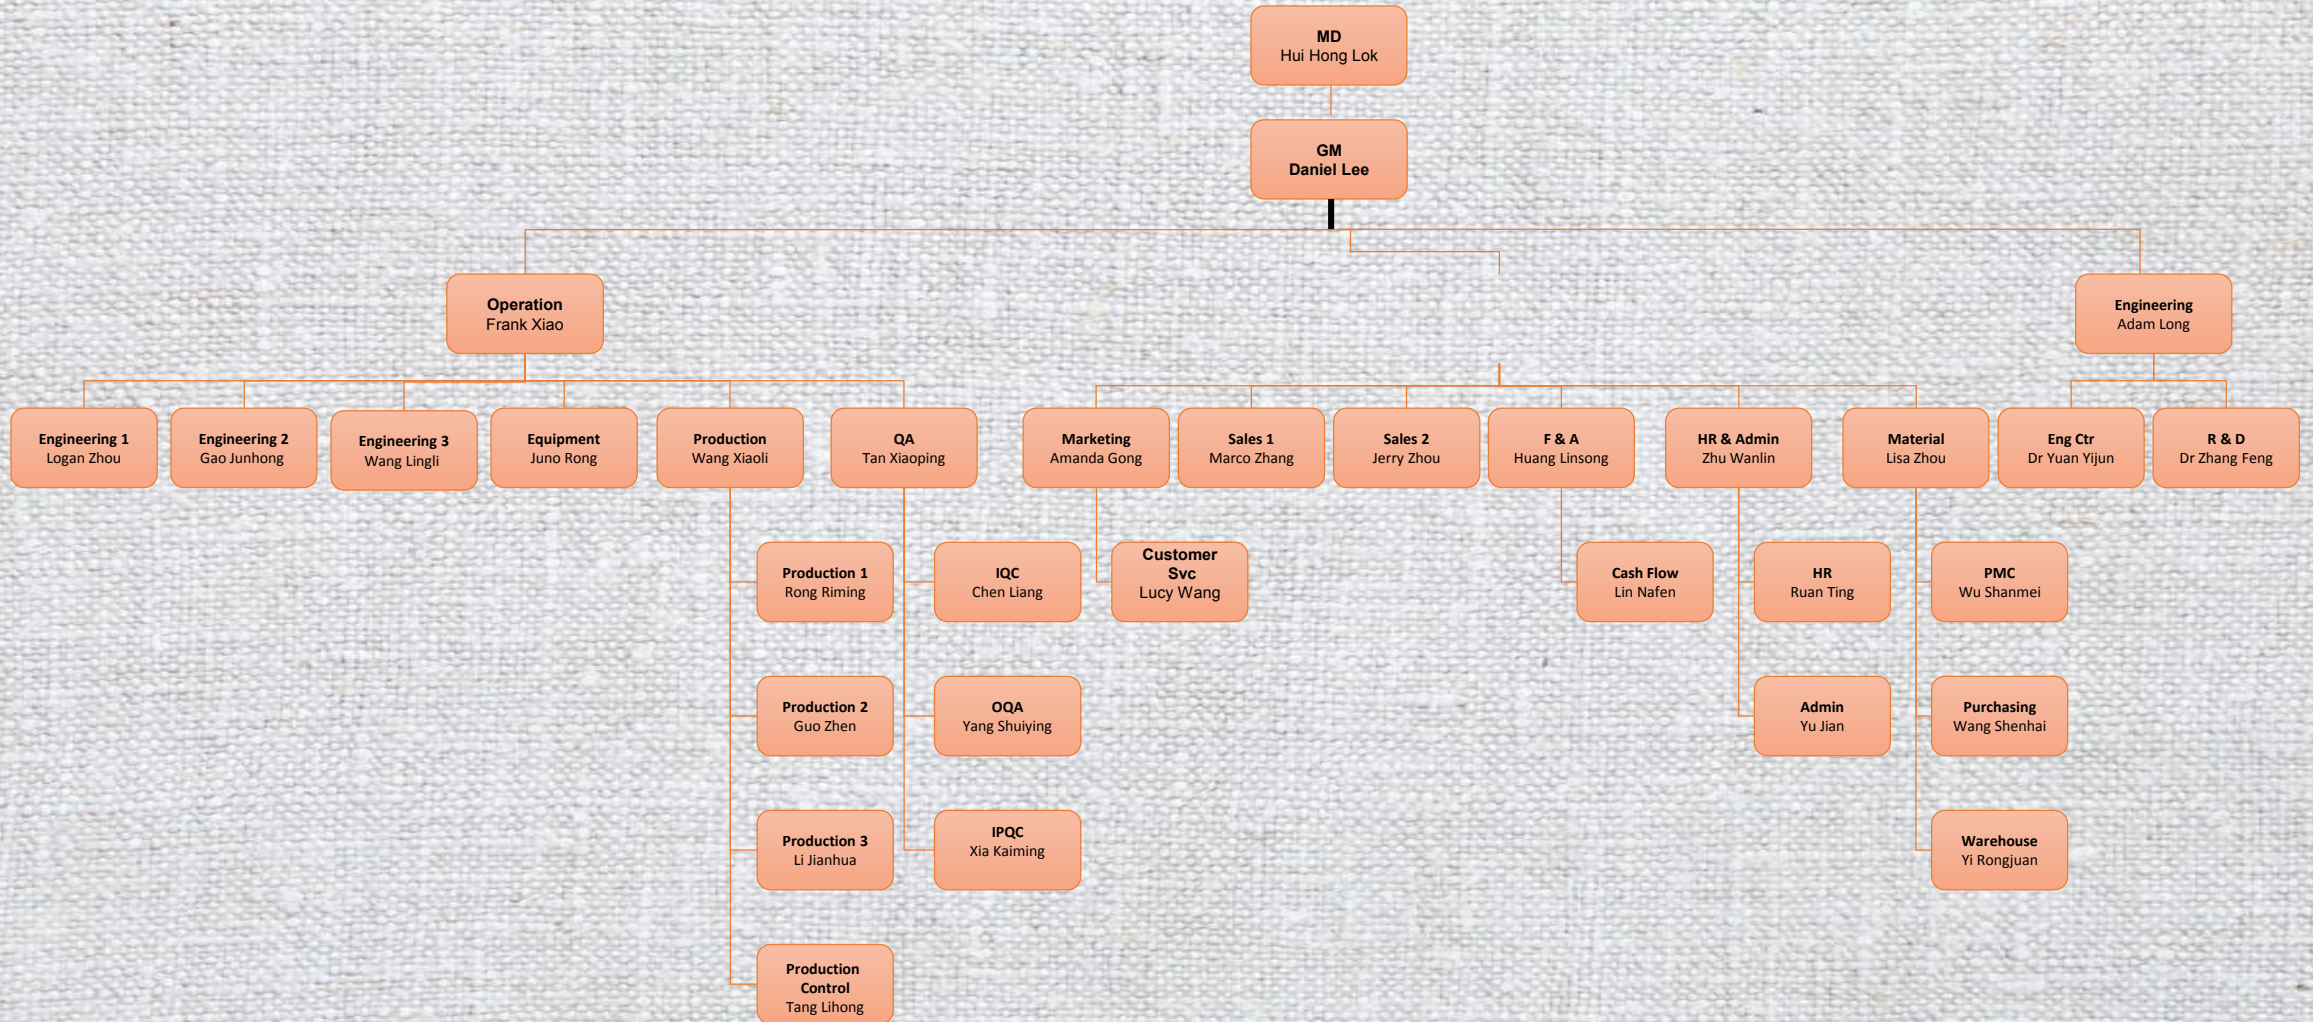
MD
Hui Hong Lok

GM
Daniel Lee

Operation
Frank Xiao

Engineering
Adam Long

Engineering 1
Logan Zhou

Engineering 2
Gao Junhong

Engineering 3
Wang Lingli

Equipment
Juno Rong

Production
Wang Xiaoli

QA
Tan Xiaoping

Marketing
Amanda Gong

Sales 1
Marco Zhang

Sales 2
Jerry Zhou

F & A
Huang Linsong

HR & Admin
Zhu Wanlin

Material
Lisa Zhou

Eng Ctr
Dr Yuan Yijun

R & D
Dr Zhang Feng

Production 1
Rong Riming

IQC
Chen Liang

Customer Svc
Lucy Wang

Cash Flow
Lin Nafen

HR
Ruan Ting

PMC
Wu Shanmei

Production 2
Guo Zhen

OQA
Yang Shuiying

Admin
Yu Jian

Purchasing
Wang Shenhai

Production 3
Li Jianhua

IPQC
Xia Kaiming

Warehouse
Yi Rongjuan

Production Control
Tang Lihong